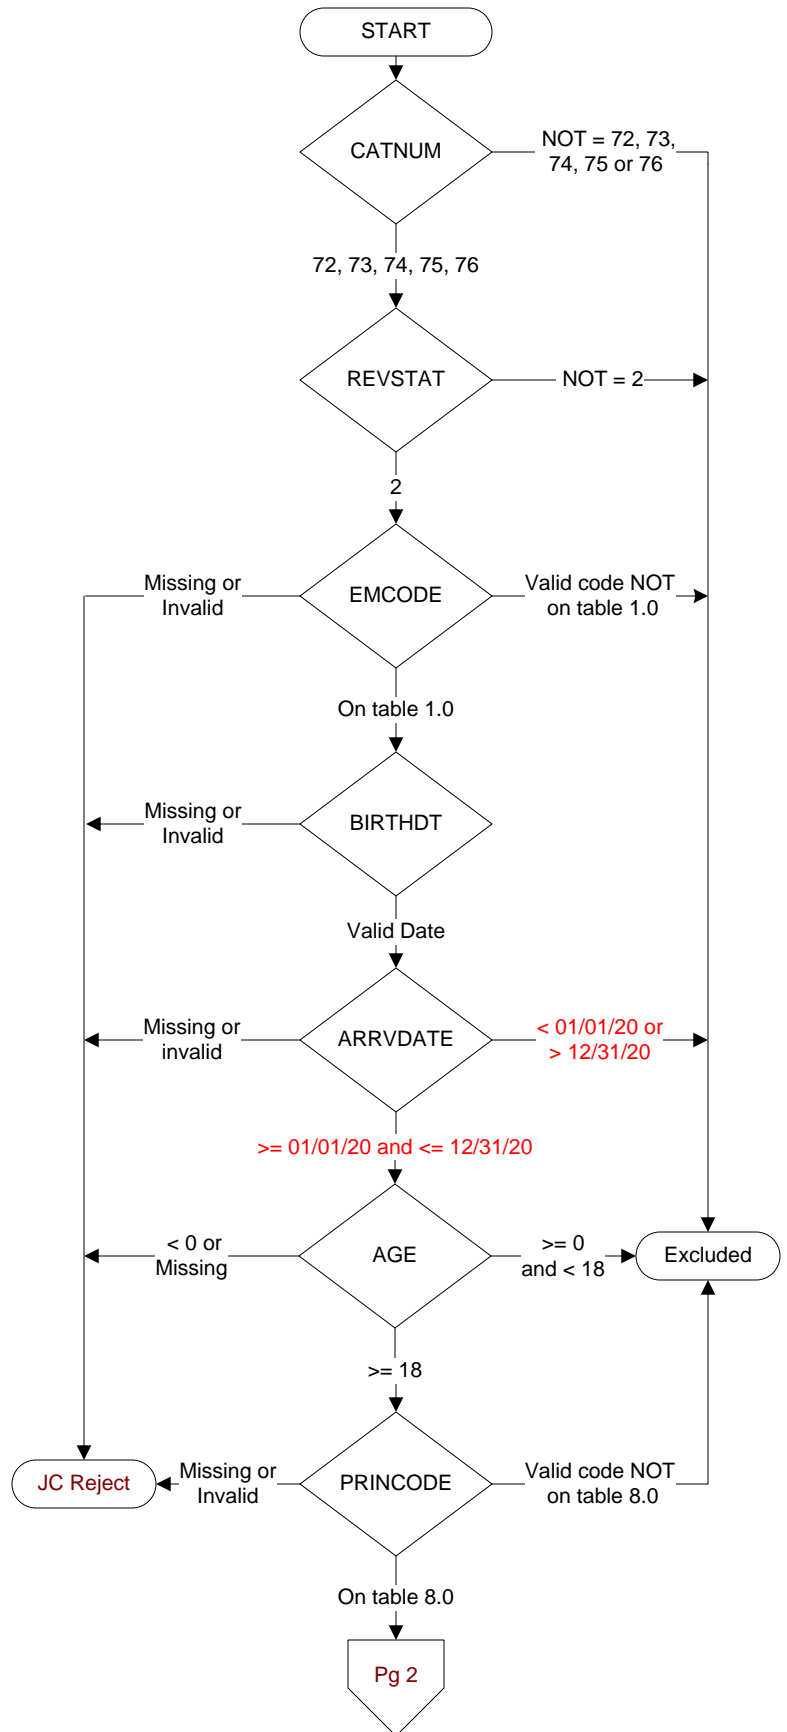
START

CATNUM

NOT = 72, 73, 74, 75 or 76

72, 73, 74, 75, 76

REVSTAT

NOT = 2

2

Missing or Invalid

EMCODE

Valid code NOT on table 1.0

On table 1.0

Missing or Invalid

BIRTHDT

Valid Date

Missing or invalid

ARRVDATE

< 01/01/20 or > 12/31/20

>= 01/01/20 and <= 12/31/20

< 0 or Missing

AGE

>= 0 and < 18

Excluded

>= 18

JC Reject

Missing or Invalid

PRINCODE

Valid code NOT on table 8.0

On table 8.0

Pg 2